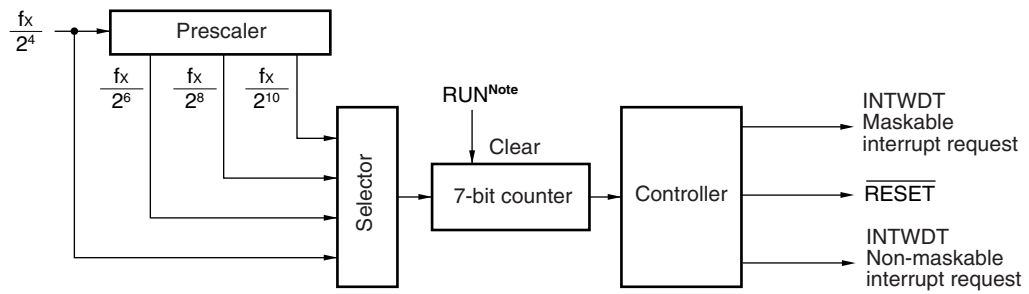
$\frac{f_X}{2^4}$

Prescaler

$\frac{f_X}{2^6}$ $\frac{f_X}{2^8}$ $\frac{f_X}{2^{10}}$

Selector

RUN$^{\text{Note}}$

Clear

7-bit counter

Controller

INTWDT
Maskable
interrupt request

$\overline{\text{RESET}}$

INTWDT
Non-maskable
interrupt request